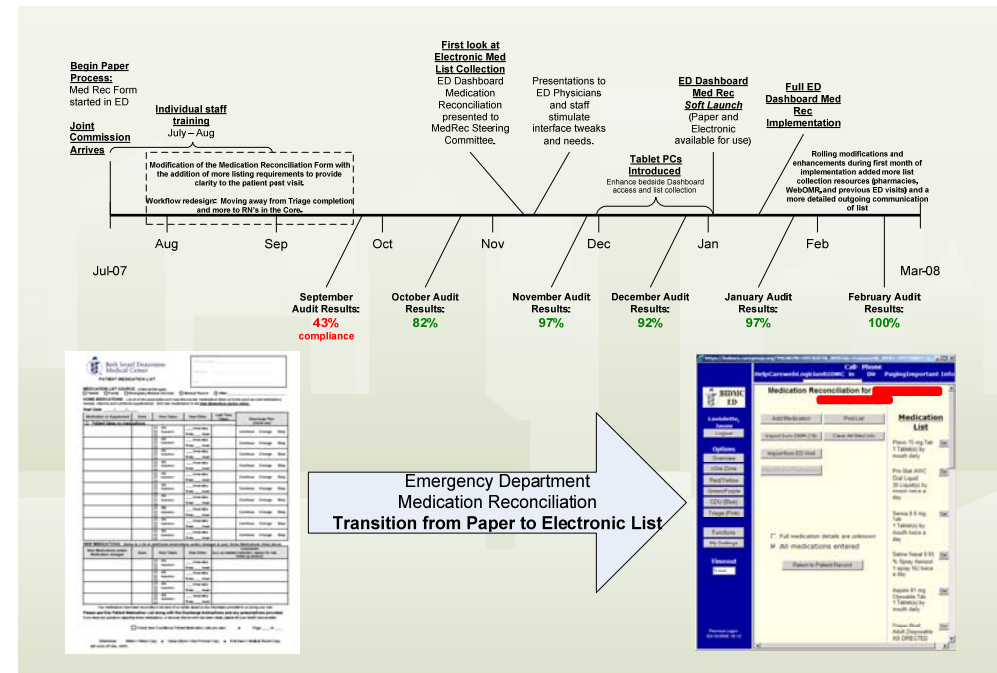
Begin Paper Process: Med Rec Form started in ED

Joint Commission Arrives

Individual staff training
July – Aug

Modification of the Medication Reconciliation Form with the addition of more listing requirements to provide clarity to the patient post visit.

Workflow redesign: Moving away from Triage completion and more to RN's in the Core.

First look at Electronic Med List Collection
ED Dashboard Medication Reconciliation presented to MedRec Steering Committee.

Presentations to ED Physicians and staff stimulate interface tweaks and needs.

Tablet PCs Introduced
Enhance bedside Dashboard access and list collection

ED Dashboard Med Rec Soft Launch
(Paper and Electronic available for use)

Full ED Dashboard Med Rec Implementation

Rolling modifications and enhancements during first month of implementation added more list collection resources (pharmacies, WebOMR, and previous ED visits) and a more detailed outgoing communication of list

Jul-07 Aug Sep Oct Nov Dec Jan Feb Mar-08

September Audit Results:
43%
compliance

October Audit Results:
82%

November Audit Results:
97%

December Audit Results:
92%

January Audit Results:
97%

February Audit Results:
100%

Beth Israel Deaconess Medical Center
PATIENT MEDICATION LIST

Emergency Department
Medication Reconciliation
Transition from Paper to Electronic List

BIDMC ED
Medication Reconciliation for
Add Medication
Print List
Import from OMR
Clear All Med Info
Import from ED Visit
Options
Overview
Functions
Full medication details are unknown
All medications entered
Return to Patient Record
Medication List